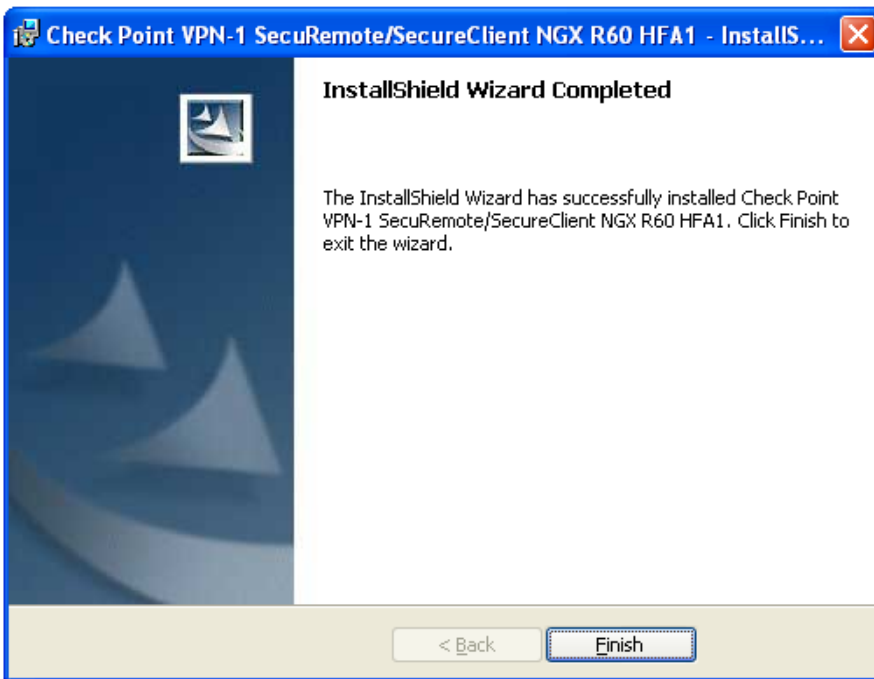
Check Point VPN-1 SecuRemote/SecureClient NGX R60 HFA1 - InstallS...

InstallShield Wizard Completed

The InstallShield Wizard has successfully installed Check Point VPN-1 SecuRemote/SecureClient NGX R60 HFA1. Click Finish to exit the wizard.

< Back

Finish